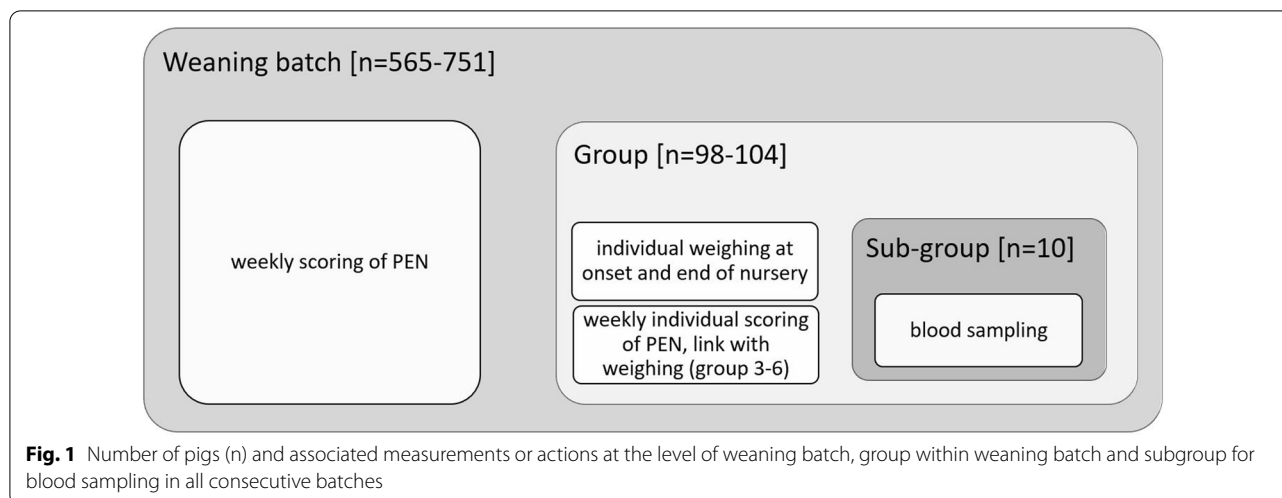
Weaning batch [n=565-751]

weekly scoring of PEN

Group [n=98-104]

individual weighing at onset and end of nursery

weekly individual scoring of PEN, link with weighing (group 3-6)

Sub-group [n=10]

blood sampling

**Fig. 1** Number of pigs (n) and associated measurements or actions at the level of weaning batch, group within weaning batch and subgroup for blood sampling in all consecutive batches